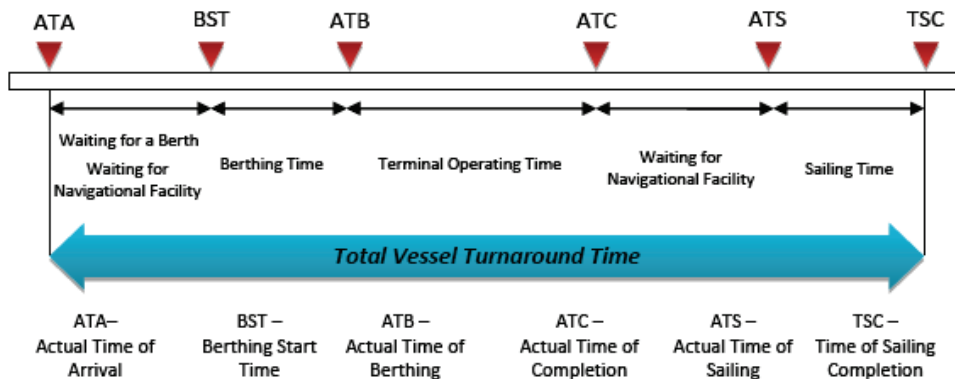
ATA BST ATB ATC ATS TSC

Waiting for a Berth
Waiting for Navigational Facility

Berthing Time

Terminal Operating Time

Waiting for Navigational Facility

Sailing Time

Total Vessel Turnaround Time

ATA– Actual Time of Arrival

BST – Berthing Start Time

ATB – Actual Time of Berthing

ATC – Actual Time of Completion

ATS – Actual Time of Sailing

TSC – Time of Sailing Completion